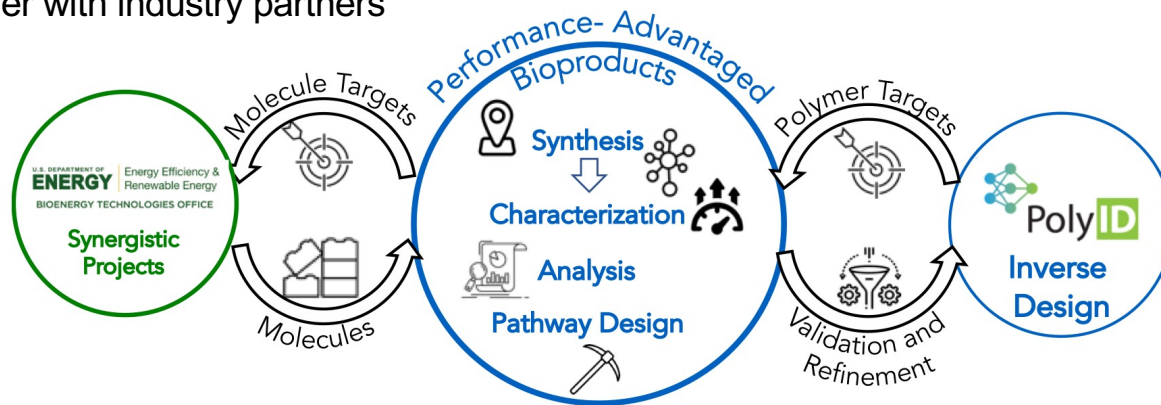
er with industry partners

U.S. DEPARTMENT OF ENERGY | Energy Efficiency & Renewable Energy
BIOENERGY TECHNOLOGIES OFFICE

Synergistic Projects

Molecule Targets

Molecules

Performance- Advantaged Bioproducts

Synthesis

Characterization

Analysis

Pathway Design

Polymer Targets

Validation and Refinement

PolyID

Inverse Design